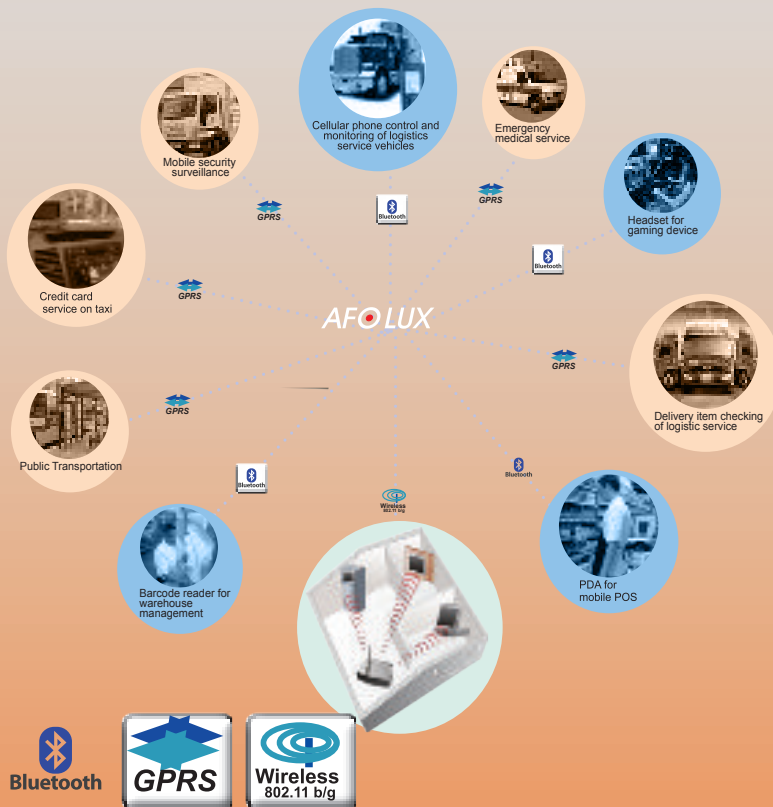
Cellular phone control and monitoring of logistics service vehicles

Emergency medical service

Mobile security surveillance

GPRS

Bluetooth

GPRS

Headset for gaming device

Bluetooth

Credit card service on taxi

GPRS

AFOLUX

GPRS

Delivery item checking of logistic service

GPRS

Public Transportation

Bluetooth

Bluetooth

Wireless 802.11 b/g

Barcode reader for warehouse management

PDA for mobile POS

Bluetooth

GPRS

Wireless 802.11 b/g